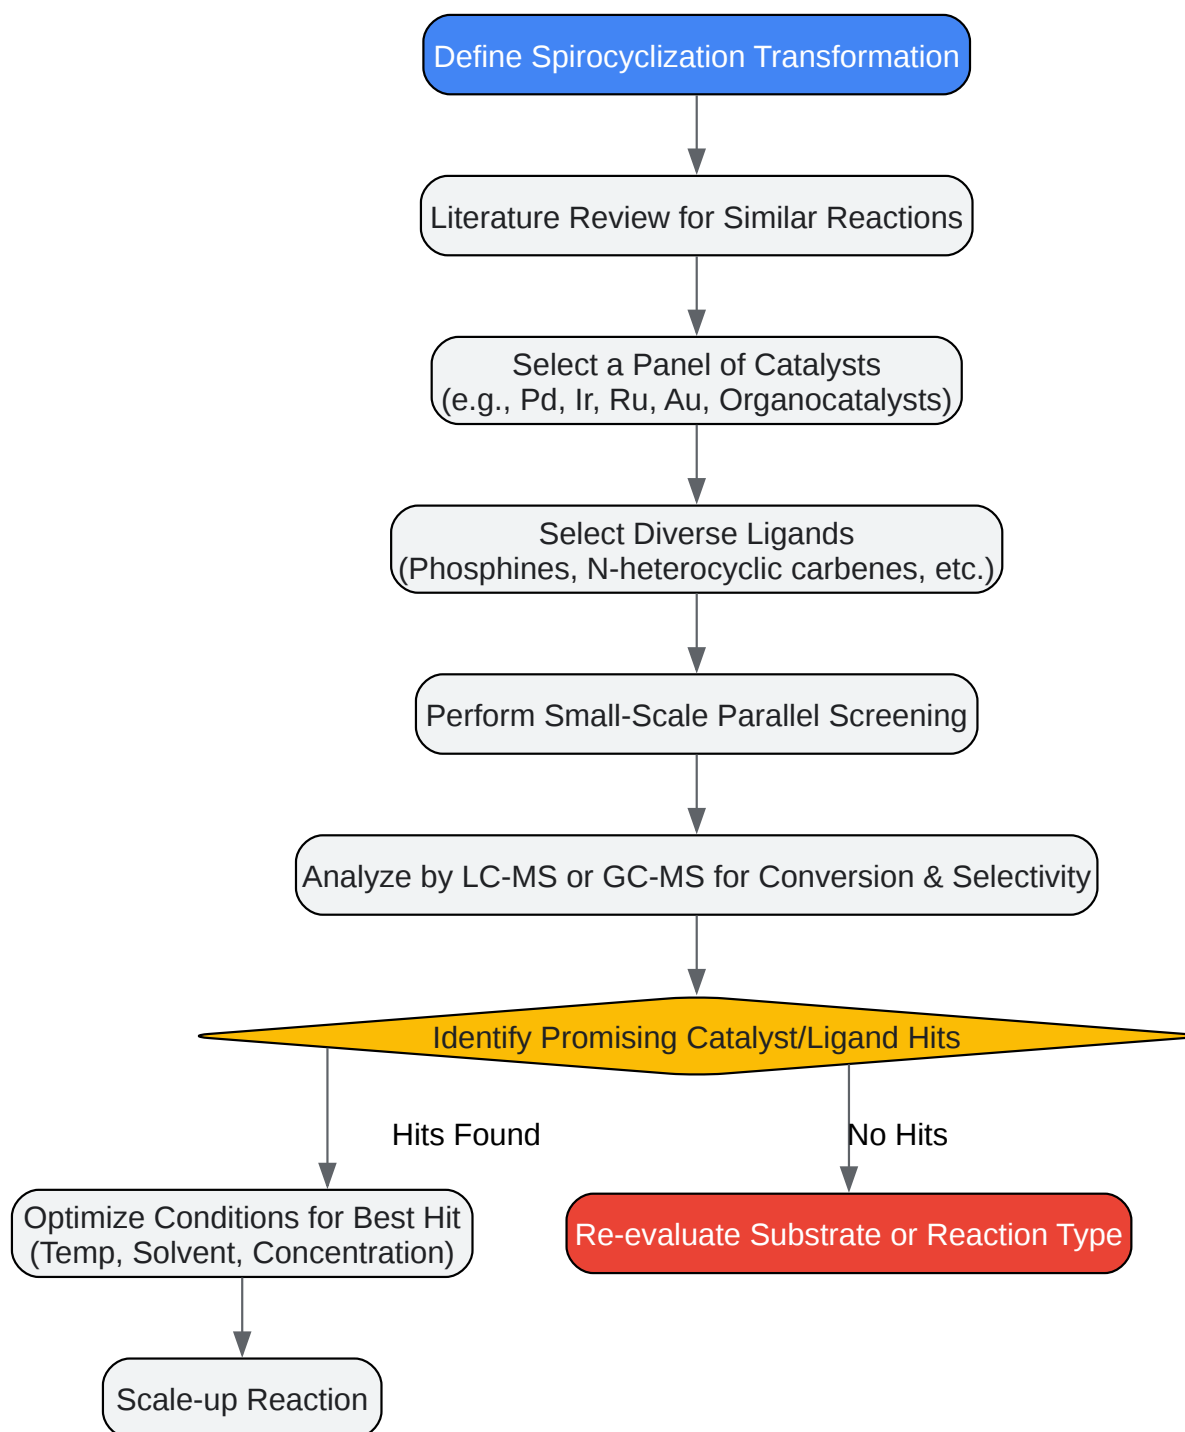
Define Spirocyclization Transformation

Literature Review for Similar Reactions

Select a Panel of Catalysts
(e.g., Pd, Ir, Ru, Au, Organocatalysts)

Select Diverse Ligands
(Phosphines, N-heterocyclic carbenes, etc.)

Perform Small-Scale Parallel Screening

Analyze by LC-MS or GC-MS for Conversion & Selectivity

Identify Promising Catalyst/Ligand Hits

Hits Found

No Hits

Optimize Conditions for Best Hit
(Temp, Solvent, Concentration)

Re-evaluate Substrate or Reaction Type

Scale-up Reaction